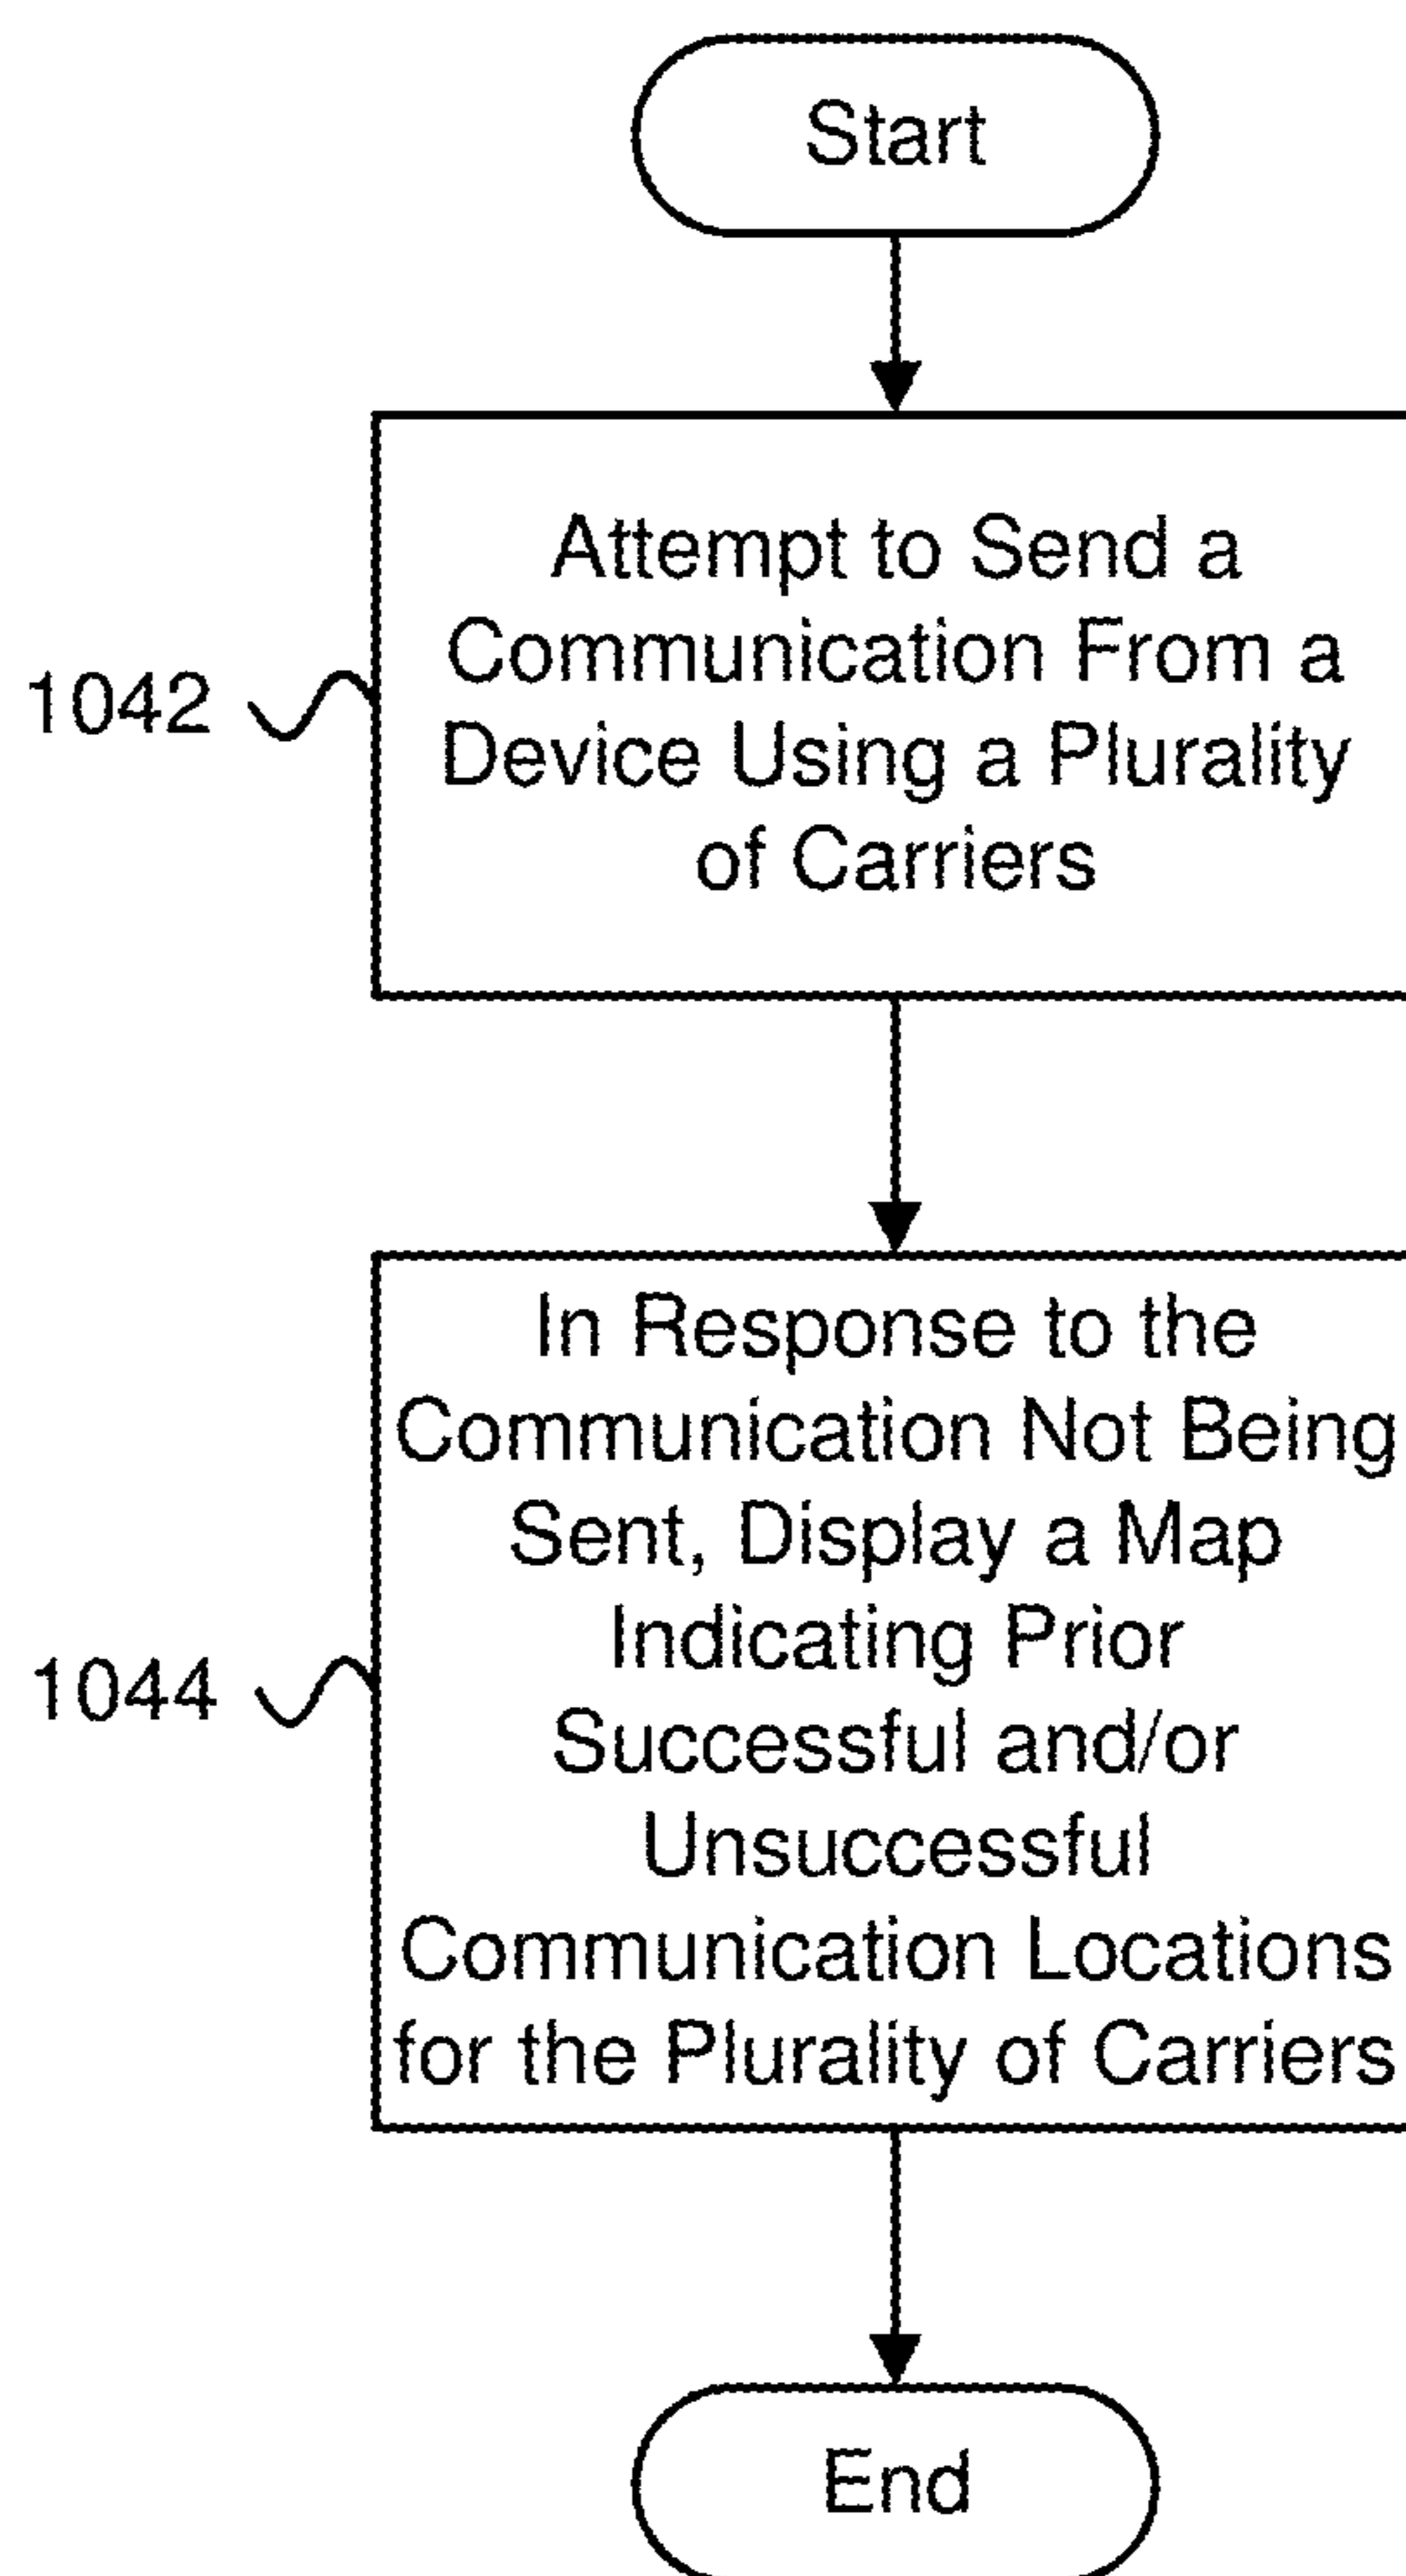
Start

1042

Attempt to Send a Communication From a Device Using a Plurality of Carriers

1044

In Response to the Communication Not Being Sent, Display a Map Indicating Prior Successful and/or Unsuccessful Communication Locations for the Plurality of Carriers

End